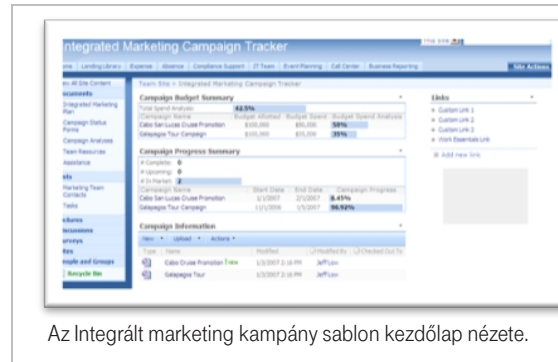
Integrated Marketing Campaign Tracker

Site Actions

Team Site > Integrated Marketing Campaign Tracker

Campaign Budget Summary

Total Spend Analysis: 42.5%

| Campaign Name | Budget Allotted | Budget Spent | Budget Spend Analysis |
|---|---|---|---|
| Cabo San Lucas Cruise Promotion | $100,000 | $50,000 | 50% |
| Galapagos Tour Campaign | $100,000 | $35,000 | 35% |

Campaign Progress Summary

# Complete: 0
# Upcoming: 0
# In Market: 2

| Campaign Name | Start Date | End Date | Campaign Progress |
|---|---|---|---|
| Cabo San Lucas Cruise Promotion | 1/1/2007 | 2/1/2007 | 8.45% |
| Galapagos Tour Campaign | 11/1/2006 | 1/15/2007 | 96.92% |

Campaign Information

New • Upload • Actions •

| Type | Name | Modified | Modified By | Checked Out To |
|---|---|---|---|---|
| | Cabo Cruise Promotion ! NEW | 1/3/2007 2:16 PM | JeffLow | |
| | Galapagos Tour | 1/3/2007 2:16 PM | JeffLow | |

Links
Custom Link 1
Custom Link 2
Custom Link 3
Work Essentials Link
Add new link

Documents
Integrated Marketing Plan
Campaign Status Forms
Campaign Analyses
Team Resources
Assistance
Marketing Team Contacts
Tasks
Recycle Bin

Az Integrált marketing kampány sablon kezdőlap nézete.